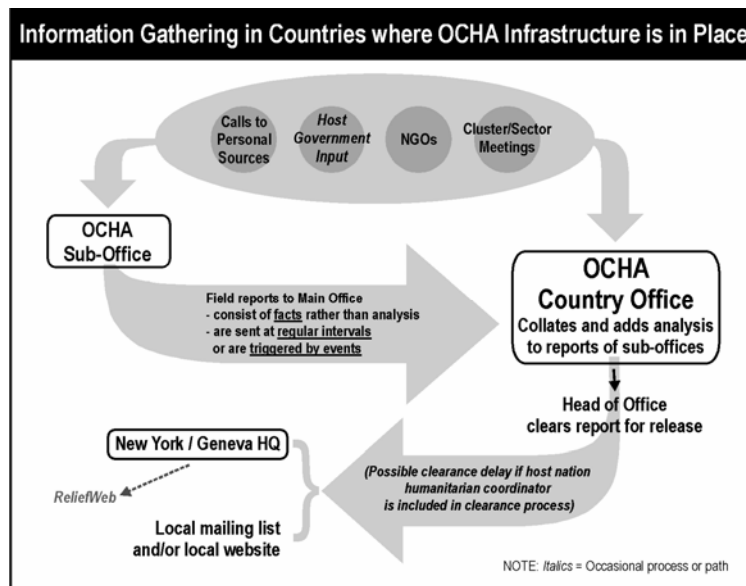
Information Gathering in Countries where OCHA Infrastructure is in Place

Calls to Personal Sources

Host Government Input

NGOs

Cluster/Sector Meetings

OCHA Sub-Office

Field reports to Main Office
- consist of facts rather than analysis
- are sent at regular intervals or are triggered by events

OCHA Country Office
Collates and adds analysis to reports of sub-offices

Head of Office clears report for release

New York / Geneva HQ

ReliefWeb

(Possible clearance delay if host nation humanitarian coordinator is included in clearance process)

Local mailing list and/or local website

NOTE: Italics = Occasional process or path